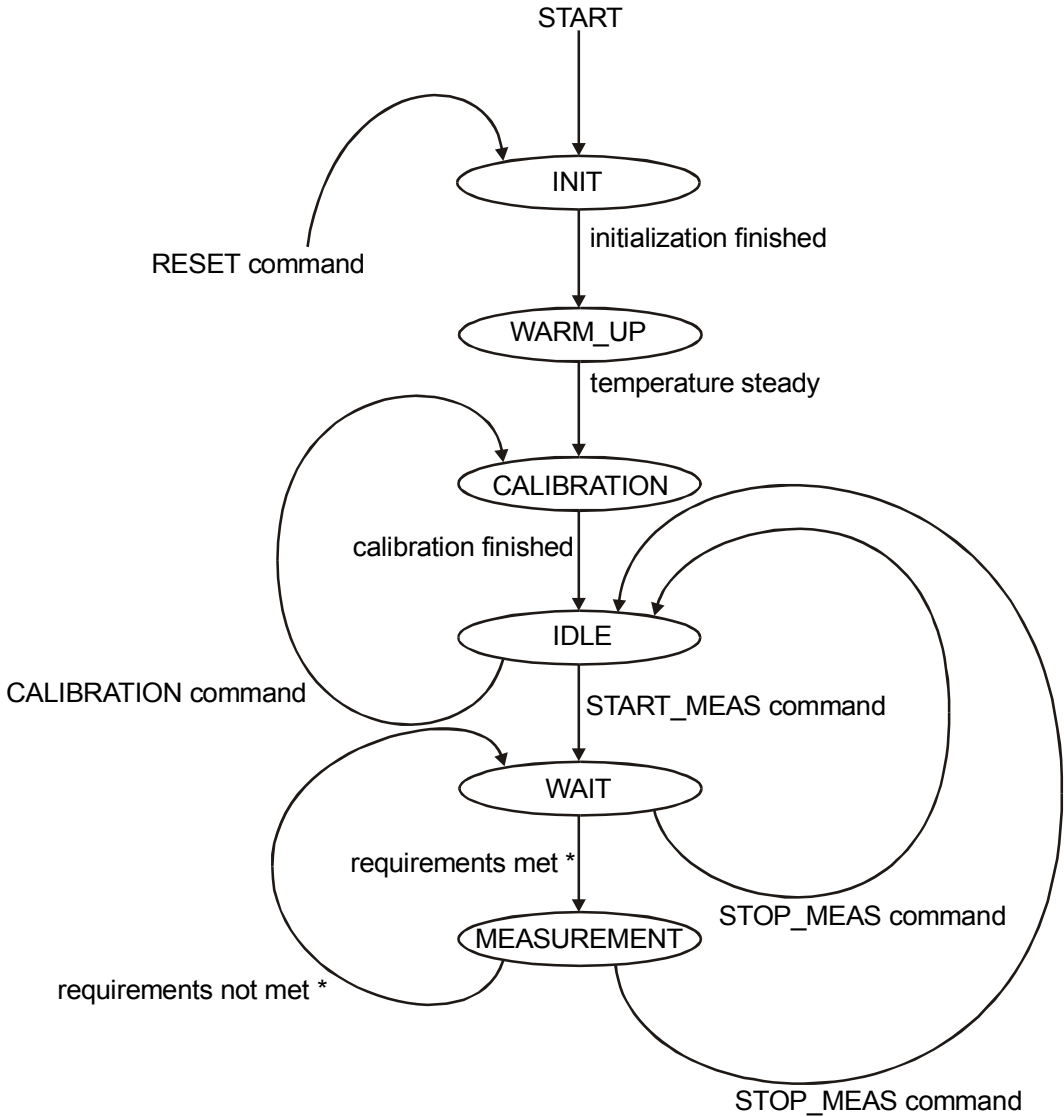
START

INIT

RESET command

initialization finished

WARM_UP

temperature steady

CALIBRATION

calibration finished

IDLE

CALIBRATION command

START_MEAS command

WAIT

requirements met *

STOP_MEAS command

MEASUREMENT

requirements not met *

STOP_MEAS command